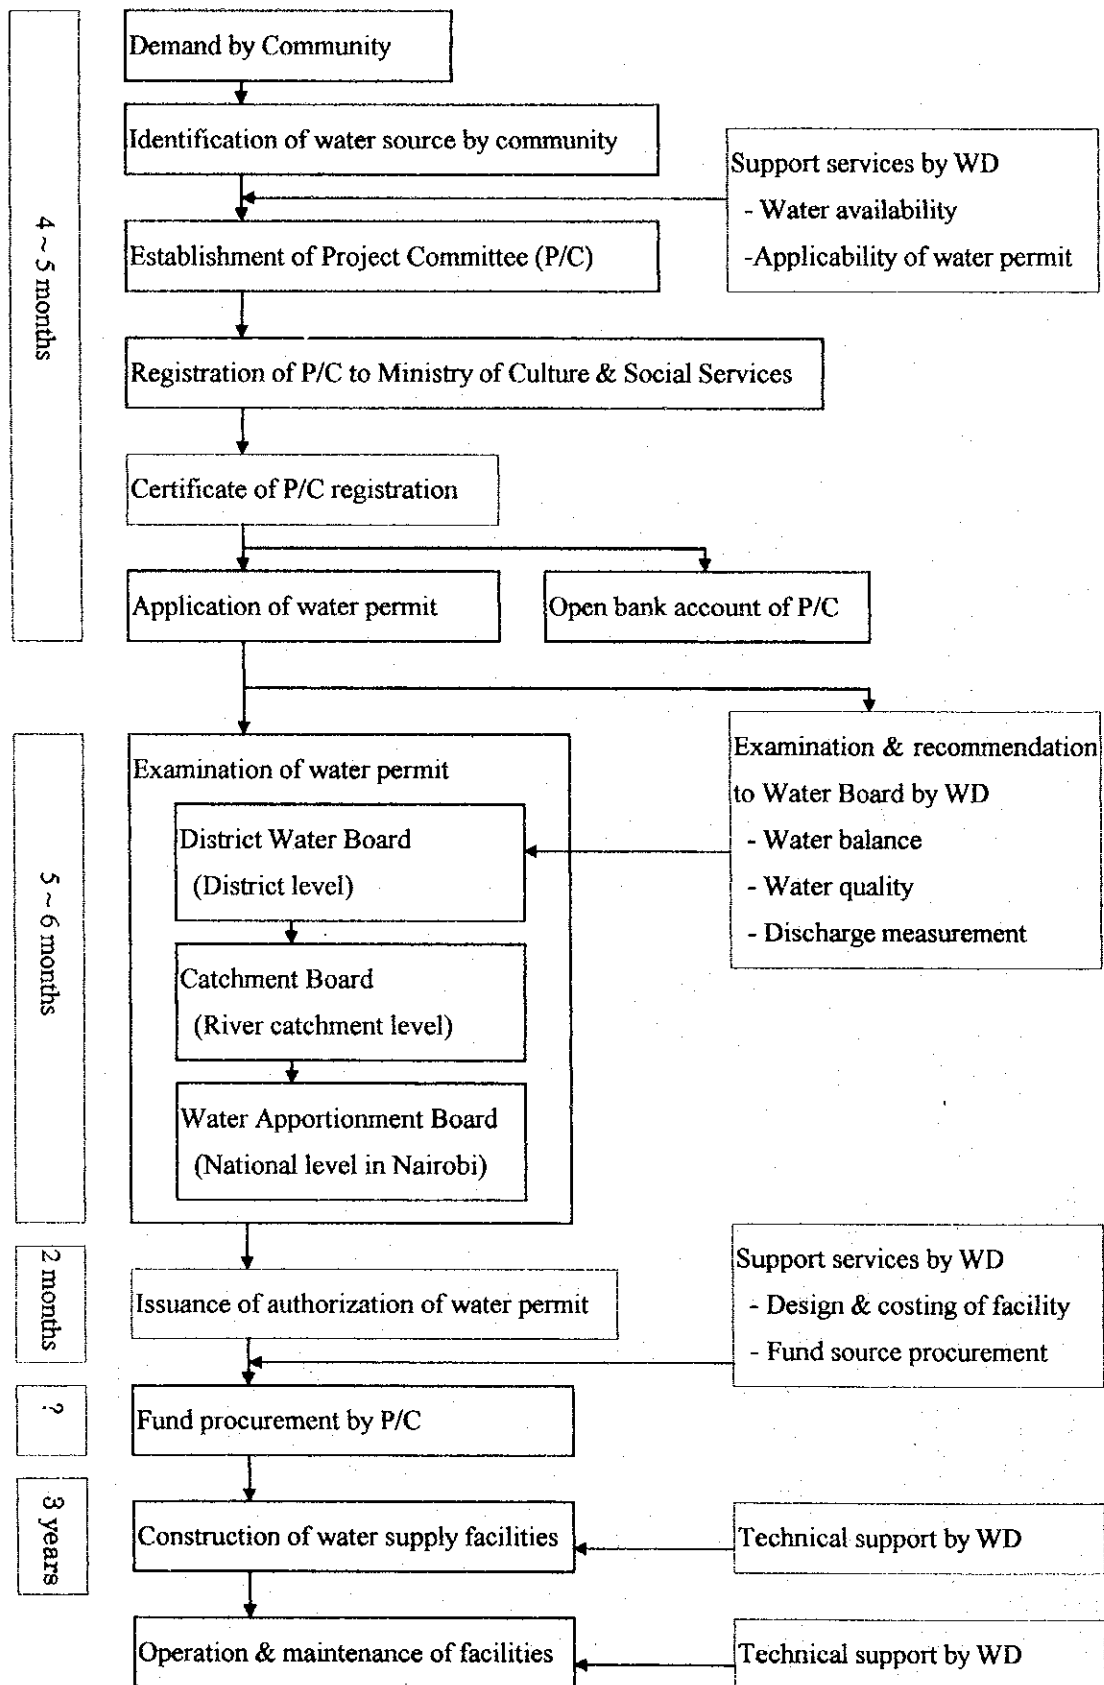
4 ~ 5 months

Demand by Community

Identification of water source by community

Support services by WD
- Water availability
-Applicability of water permit

Establishment of Project Committee (P/C)

Registration of P/C to Ministry of Culture & Social Services

Certificate of P/C registration

Application of water permit

Open bank account of P/C

5 ~ 6 months

Examination of water permit

District Water Board
(District level)

Catchment Board
(River catchment level)

Water Apportionment Board
(National level in Nairobi)

Examination & recommendation to Water Board by WD
- Water balance
- Water quality
- Discharge measurement

2 months

Issuance of authorization of water permit

Support services by WD
- Design & costing of facility
- Fund source procurement

?

Fund procurement by P/C

3 years

Construction of water supply facilities

Technical support by WD

Operation & maintenance of facilities

Technical support by WD